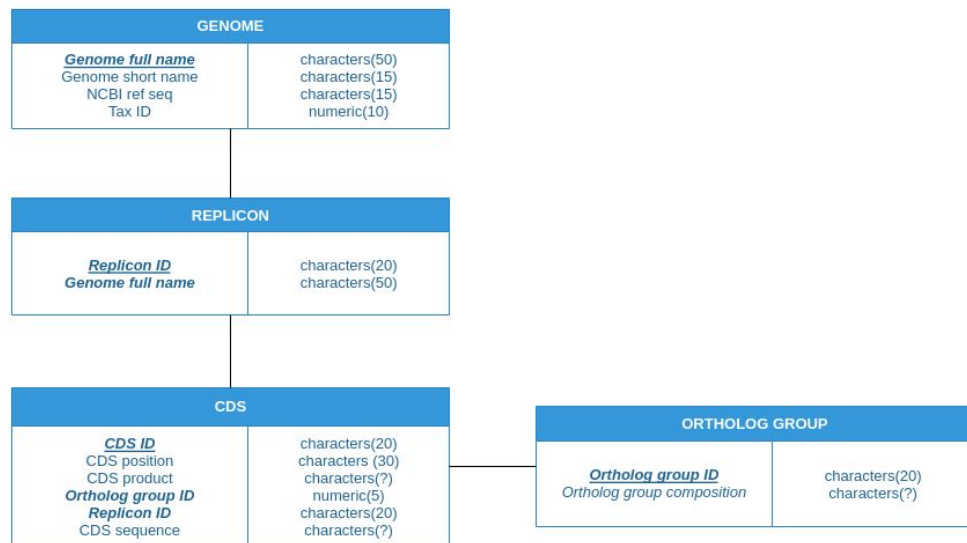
GENOME

| Genome full name | characters(50) |
|---|---|
| Genome short name | characters(15) |
| NCBI ref seq | characters(15) |
| Tax ID | numeric(10) |

REPLICON

| Replicon ID | characters(20) |
|---|---|
| Genome full name | characters(50) |

CDS

| CDS ID | characters(20) |
|---|---|
| CDS position | characters (30) |
| CDS product | characters(?) |
| Ortholog group ID | numeric(5) |
| Replicon ID | characters(20) |
| CDS sequence | characters(?) |

ORTHOLOG GROUP

| Ortholog group ID | characters(20) |
|---|---|
| Ortholog group composition | characters(?) |